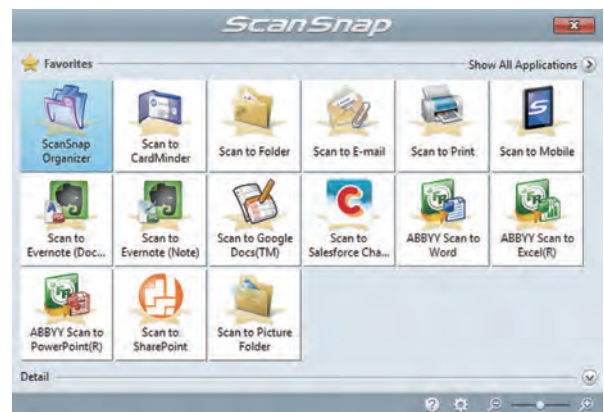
ScanSnap

Favorites

Show All Applications

ScanSnap Organizer

Scan to CardMinder

Scan to Folder

Scan to E-mail

Scan to Print

Scan to Mobile

Scan to Evernote (Doc...

Scan to Evernote (Note)

Scan to Google Docs(TM)

Scan to Salesforce Cha...

ABBYY Scan to Word

ABBYY Scan to Excel(R)

ABBYY Scan to PowerPoint(R)

Scan to SharePoint

Scan to Picture Folder

Detail